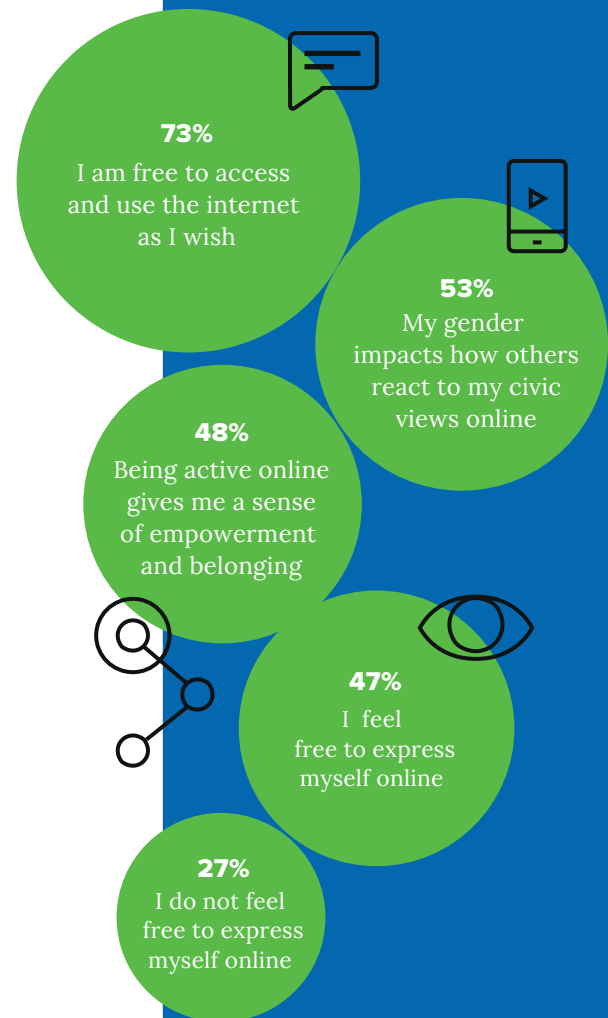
73%
I am free to access and use the internet as I wish

53%
My gender impacts how others react to my civic views online

48%
Being active online gives me a sense of empowerment and belonging

47%
I feel free to express myself online

27%
I do not feel free to express myself online